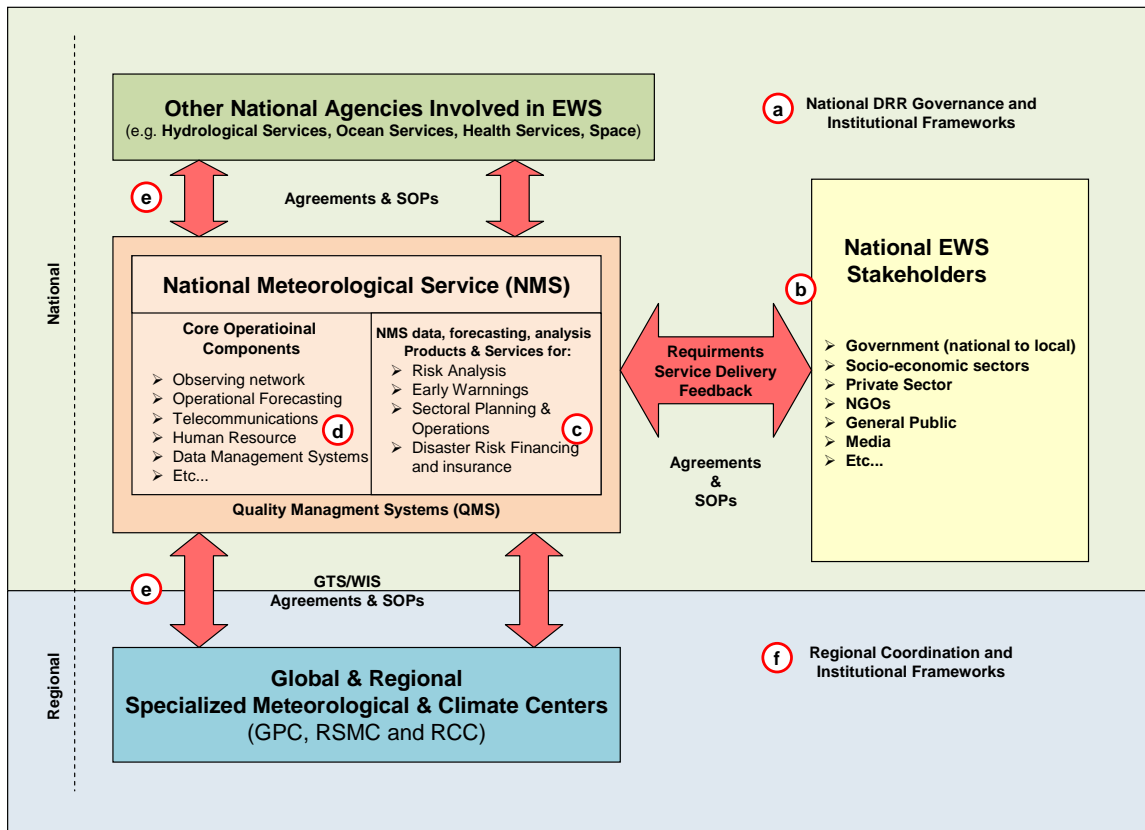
National

Other National Agencies Involved in EWS
(e.g. Hydrological Services, Ocean Services, Health Services, Space)

a National DRR Governance and Institutional Frameworks

e

Agreements & SOPs

National Meteorological Service (NMS)

Core Operatioinal Components
➢ Observing network
➢ Operational Forecasting
➢ Telecommunications
➢ Human Resource
➢ Data Management Systems
➢ Etc...

d

NMS data, forecasting, analysis Products & Services for:
➢ Risk Analysis
➢ Early Warnnings
➢ Sectoral Planning & Operations
➢ Disaster Risk Financing and insurance

c

Quality Managment Systems (QMS)

Requirments Service Delivery Feedback

Agreements & SOPs

National EWS Stakeholders

b

➢ Government (national to local)
➢ Socio-economic sectors
➢ Private Sector
➢ NGOs
➢ General Public
➢ Media
➢ Etc...

e

GTS/WIS Agreements & SOPs

Regional

Global & Regional Specialized Meteorological & Climate Centers
(GPC, RSMC and RCC)

f Regional Coordination and Institutional Frameworks